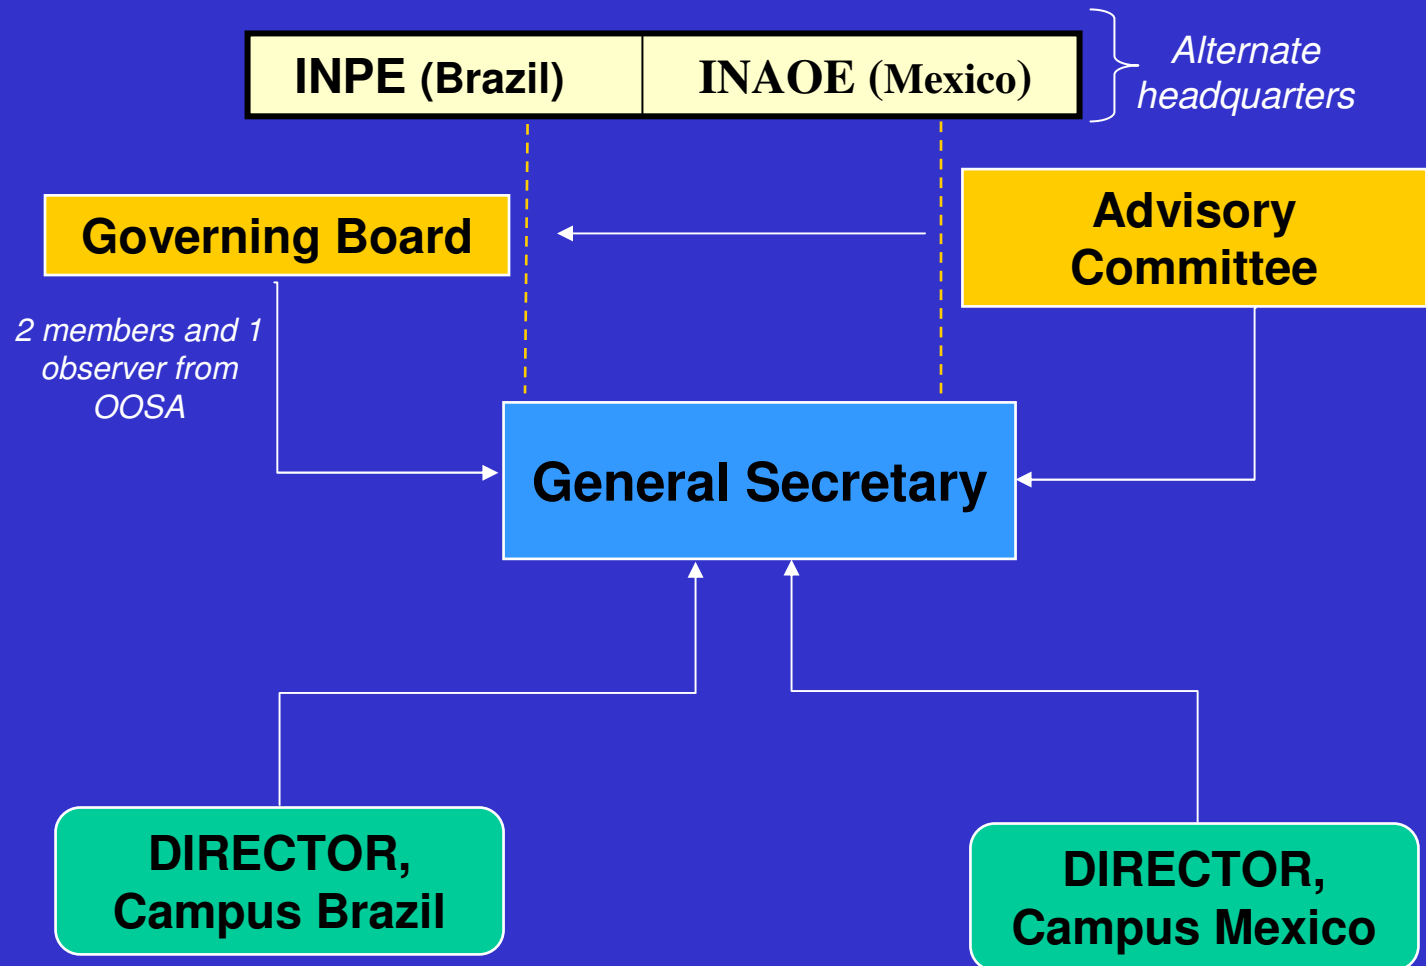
| INPE (Brazil) | INAOE (Mexico) |
|---|---|

Alternate headquarters

Governing Board

Advisory Committee

2 members and 1 observer from OOSA

General Secretary

DIRECTOR, Campus Brazil

DIRECTOR, Campus Mexico